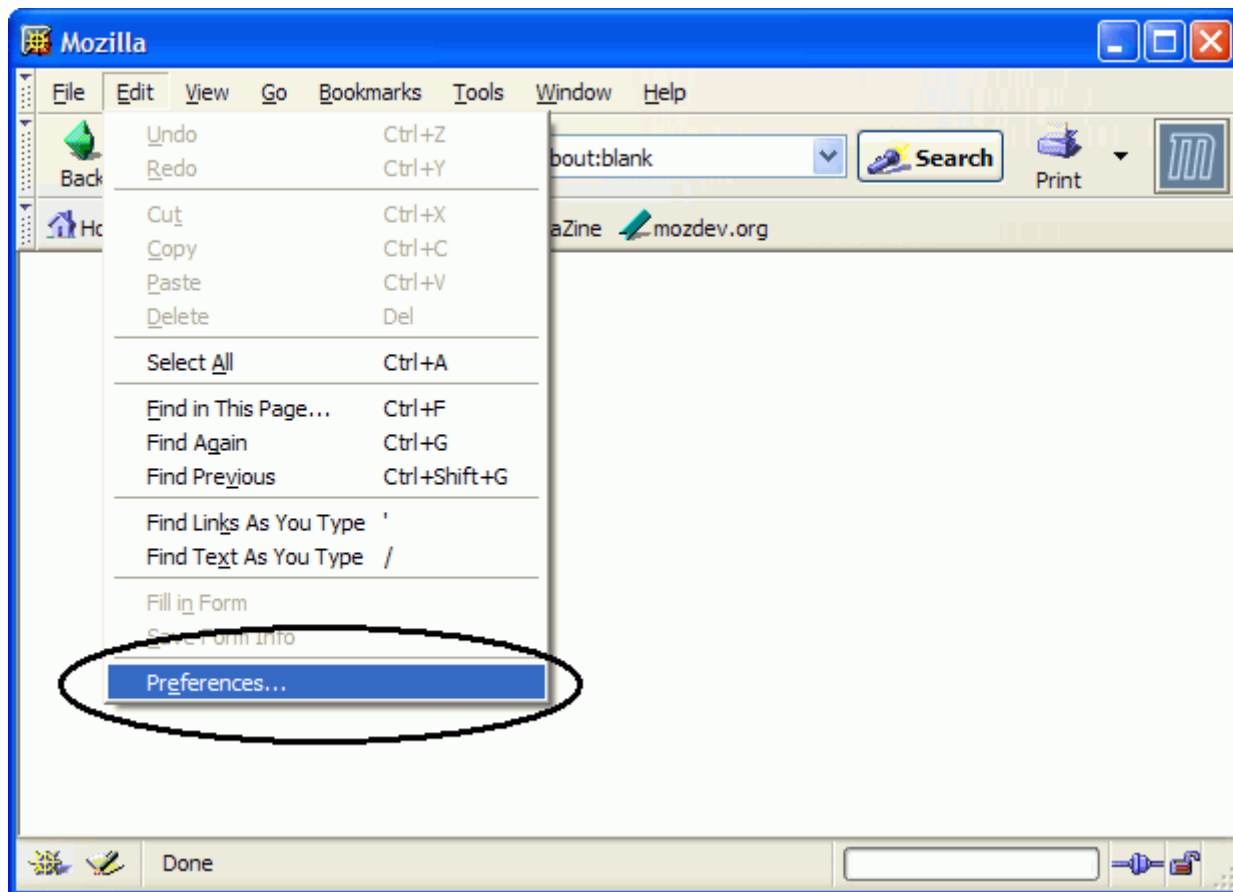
Mozilla

File Edit View Go Bookmarks Tools Window Help

Back

bout:blank

Search

Print

Ho

aZine mozdev.org

Undo Ctrl+Z
Redo Ctrl+Y

Cut Ctrl+X
Copy Ctrl+C
Paste Ctrl+V
Delete Del

Select All Ctrl+A

Find in This Page... Ctrl+F
Find Again Ctrl+G
Find Previous Ctrl+Shift+G

Find Links As You Type '
Find Text As You Type /

Fill in Form
Save Form Info

Preferences...

Done